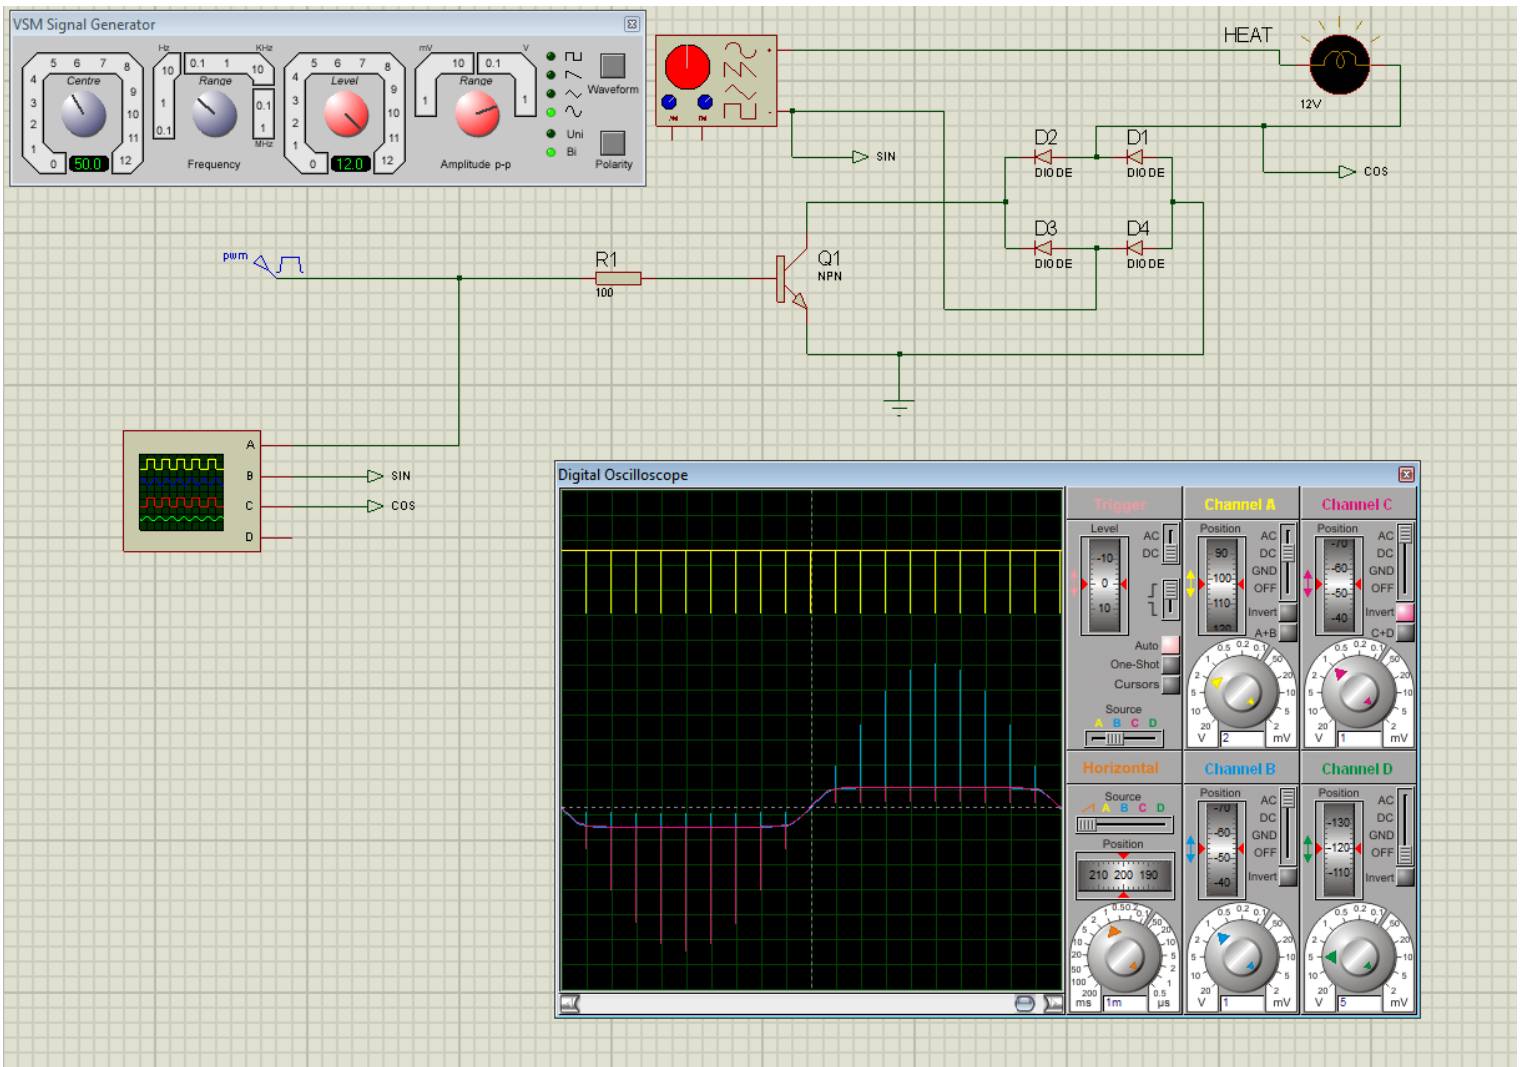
VSM Signal Generator

5 6 7 8 4 Centre 9 3 10 2 11 1 0 50.0 12

Hz KHz 0.1 1 10 10 Range 1 0.1 0.1 1 MHz Frequency

5 6 7 8 4 Level 9 3 10 2 11 1 0 12.0 12

mV V 10 0.1 Range 1 1 Amplitude p-p

Waveform
Uni
Bi
Polarity

HEAT
12V

SIN
D2 DIODE
D1 DIODE
COS
D3 DIODE
D4 DIODE

pwm
R1
100
Q1
NPN

A
B
C
D
SIN
COS

Digital Oscilloscope

Trigger
Level
AC
DC
-10
0
10
Auto
One-Shot
Cursors
Source
A B C D

Channel A
Position
AC
DC
GND
OFF
Invert
A+B
90
100
110
120
0.5 0.2 0.1
50
20
10
5
2
1
2
5
10
20
V
mV

Channel C
Position
AC
DC
GND
OFF
Invert
C+D
-70
-60
-50
-40
0.5 0.2 0.1
50
20
10
5
2
1
2
5
10
20
V
mV

Horizontal
Source
A B C D
Position
210 200 190
0.5 0.2 0.1
50
20
10
5
2
1
0.5
1
2
5
10
20
50
100
200
ms
1m
µs

Channel B
Position
AC
DC
GND
OFF
Invert
-70
-60
-50
-40
0.5 0.2 0.1
50
20
10
5
2
1
2
5
10
20
V
mV

Channel D
Position
AC
DC
GND
OFF
Invert
-130
-120
-110
0.5 0.2 0.1
50
20
10
5
2
5
2
5
10
20
V
mV